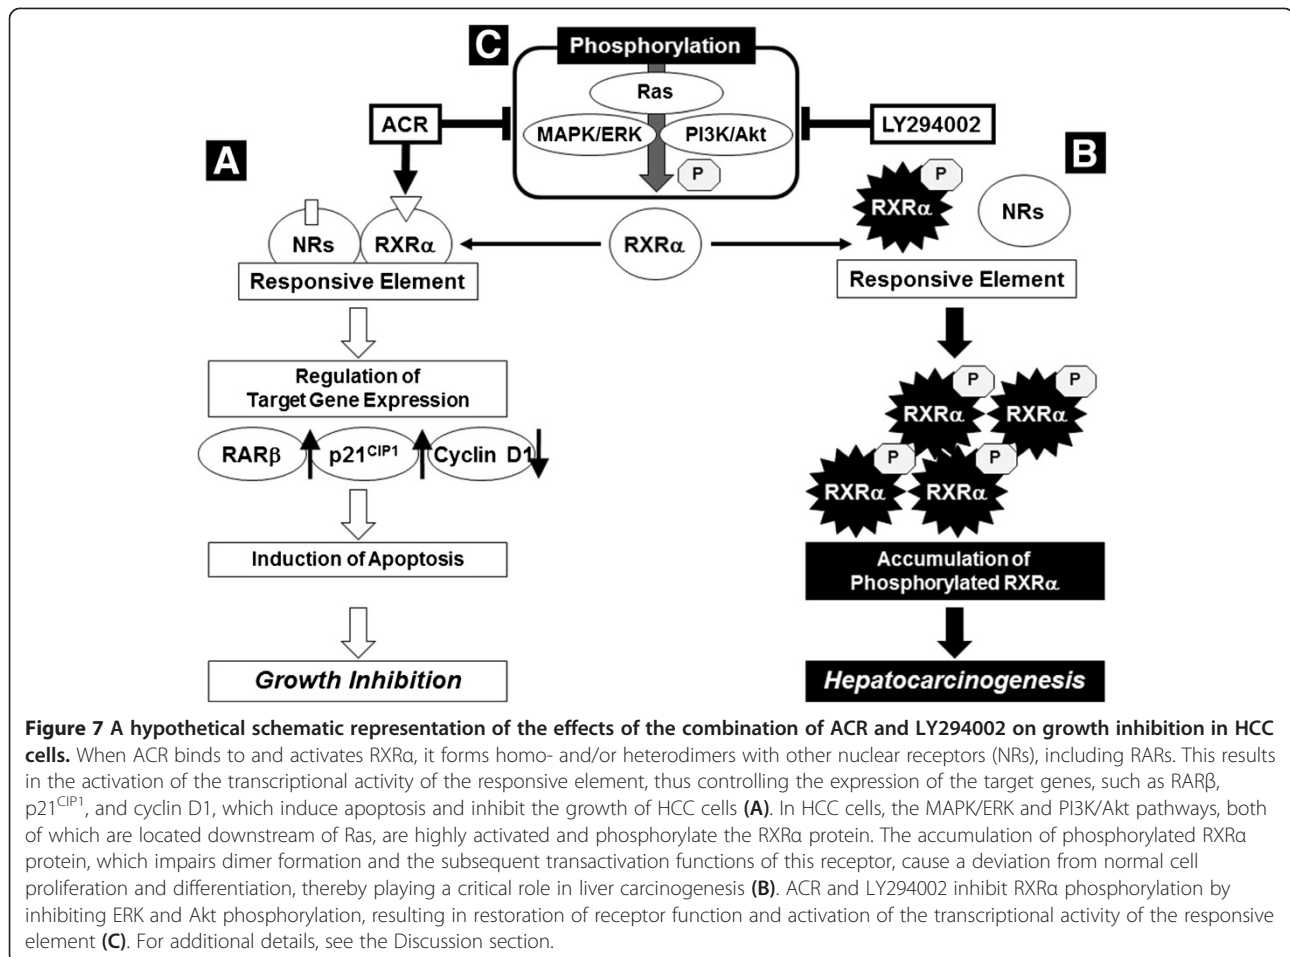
C

Phosphorylation

Ras

MAPK/ERK

PI3K/Akt

P

ACR

LY294002

A

B

NRs

RXRα

RXRα

P

RXRα

NRs

Responsive Element

Responsive Element

Regulation of Target Gene Expression

RARβ

p21$^{CIP1}$

Cyclin D1

Induction of Apoptosis

Growth Inhibition

P

RXRα

P

RXRα

P

RXRα

P

RXRα

Accumulation of Phosphorylated RXRα

Hepatocarcinogenesis

**Figure 7 A hypothetical schematic representation of the effects of the combination of ACR and LY294002 on growth inhibition in HCC cells.** When ACR binds to and activates RXRα, it forms homo- and/or heterodimers with other nuclear receptors (NRs), including RARs. This results in the activation of the transcriptional activity of the responsive element, thus controlling the expression of the target genes, such as RARβ, p21$^{CIP1}$, and cyclin D1, which induce apoptosis and inhibit the growth of HCC cells **(A)**. In HCC cells, the MAPK/ERK and PI3K/Akt pathways, both of which are located downstream of Ras, are highly activated and phosphorylate the RXRα protein. The accumulation of phosphorylated RXRα protein, which impairs dimer formation and the subsequent transactivation functions of this receptor, cause a deviation from normal cell proliferation and differentiation, thereby playing a critical role in liver carcinogenesis **(B)**. ACR and LY294002 inhibit RXRα phosphorylation by inhibiting ERK and Akt phosphorylation, resulting in restoration of receptor function and activation of the transcriptional activity of the responsive element **(C)**. For additional details, see the Discussion section.